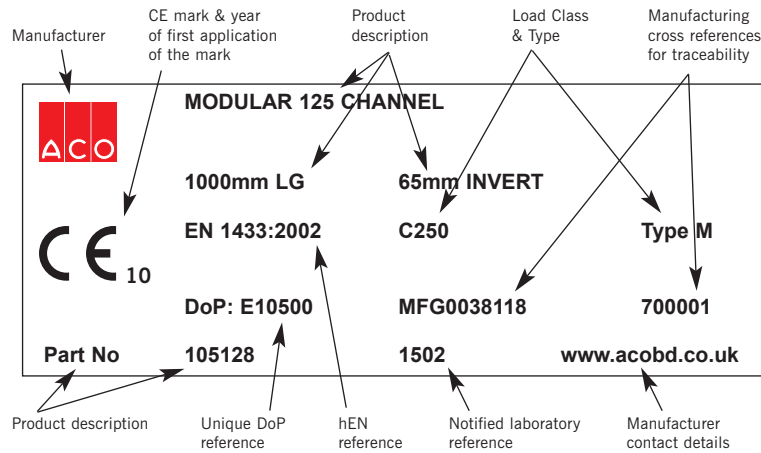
Manufacturer

CE mark & year of first application of the mark

Product description

Load Class & Type

Manufacturing cross references for traceability

ACO

MODULAR 125 CHANNEL

1000mm LG

65mm INVERT

CE 10

EN 1433:2002

C250

Type M

DoP: E10500

MFG0038118

700001

Part No

105128

1502

www.acobd.co.uk

Product description

Unique DoP reference

hEN reference

Notified laboratory reference

Manufacturer contact details